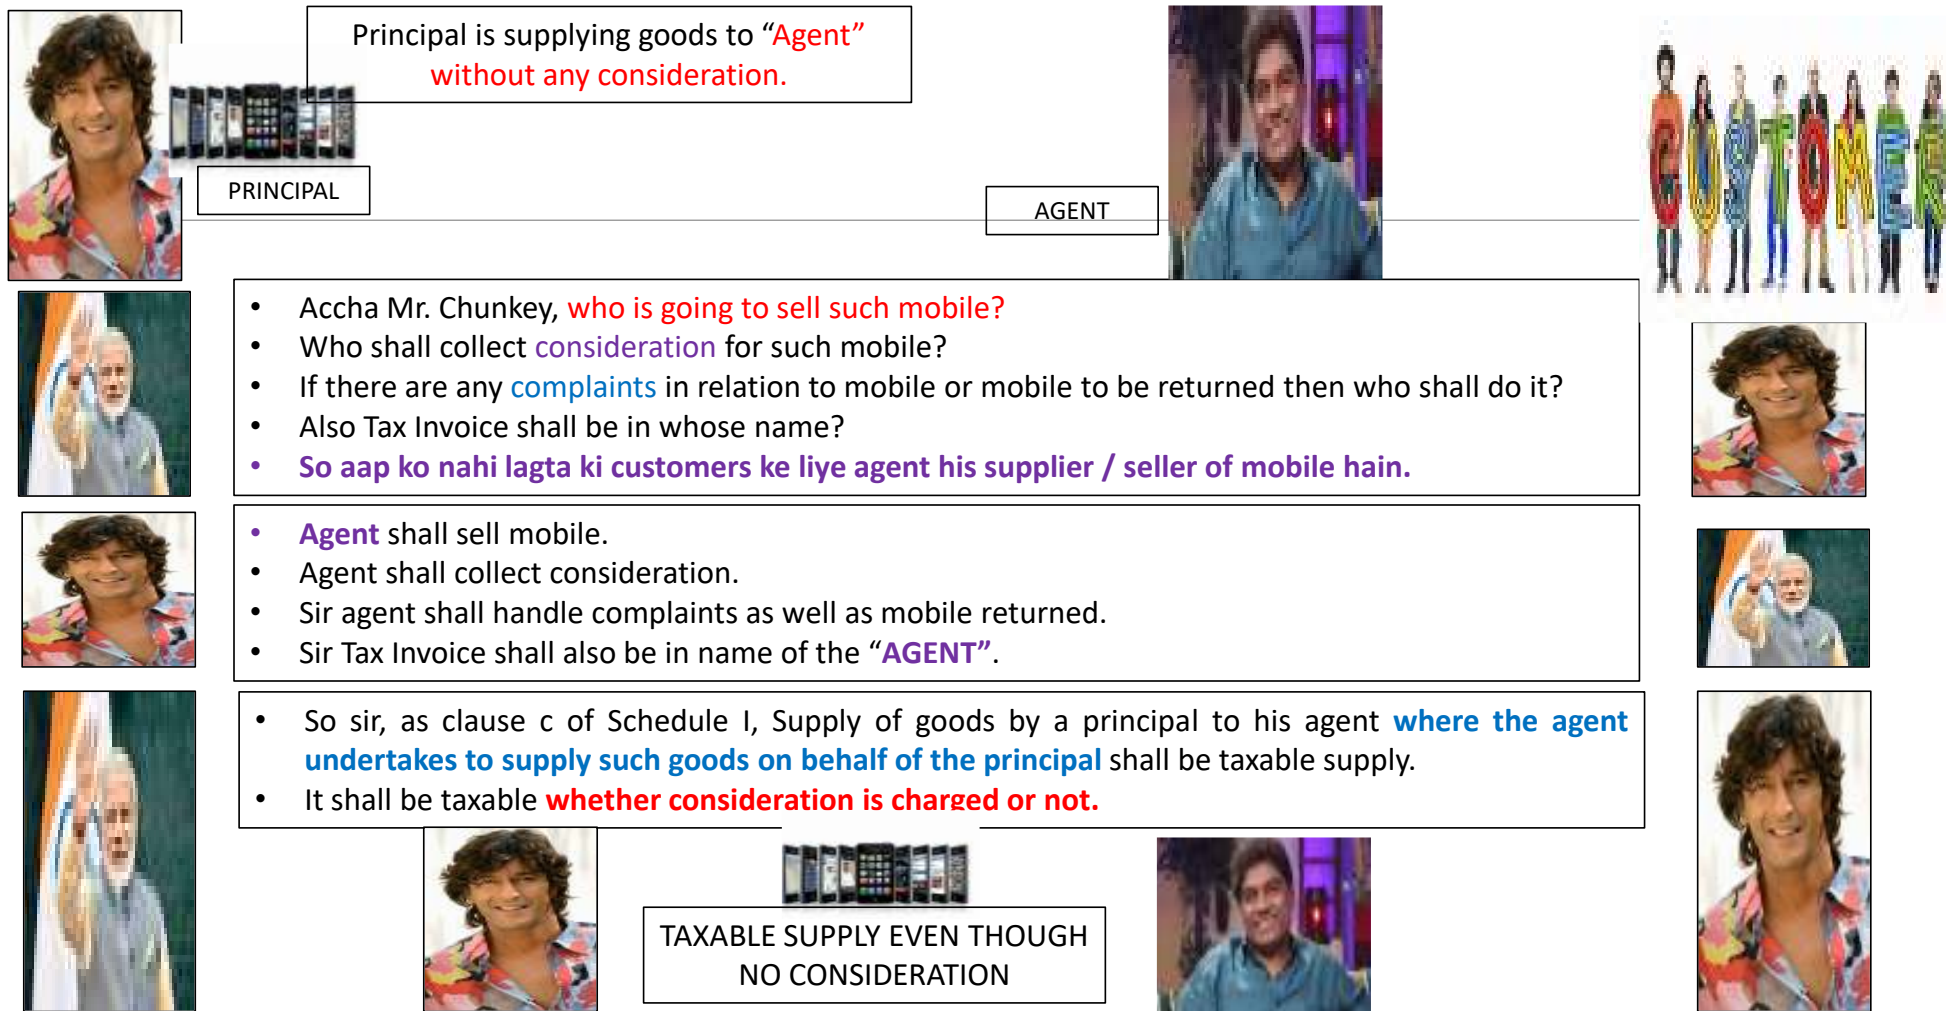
Principal is supplying goods to “Agent” without any consideration.

PRINCIPAL

AGENT

CUSTOMER

- Accha Mr. Chunkey, who is going to sell such mobile?
- Who shall collect consideration for such mobile?
- If there are any complaints in relation to mobile or mobile to be returned then who shall do it?
- Also Tax Invoice shall be in whose name?
- So aap ko nahi lagta ki customers ke liye agent his supplier / seller of mobile hain.

- Agent shall sell mobile.
- Agent shall collect consideration.
- Sir agent shall handle complaints as well as mobile returned.
- Sir Tax Invoice shall also be in name of the “AGENT”.

- So sir, as clause c of Schedule I, Supply of goods by a principal to his agent where the agent undertakes to supply such goods on behalf of the principal shall be taxable supply.
- It shall be taxable whether consideration is charged or not.

TAXABLE SUPPLY EVEN THOUGH NO CONSIDERATION